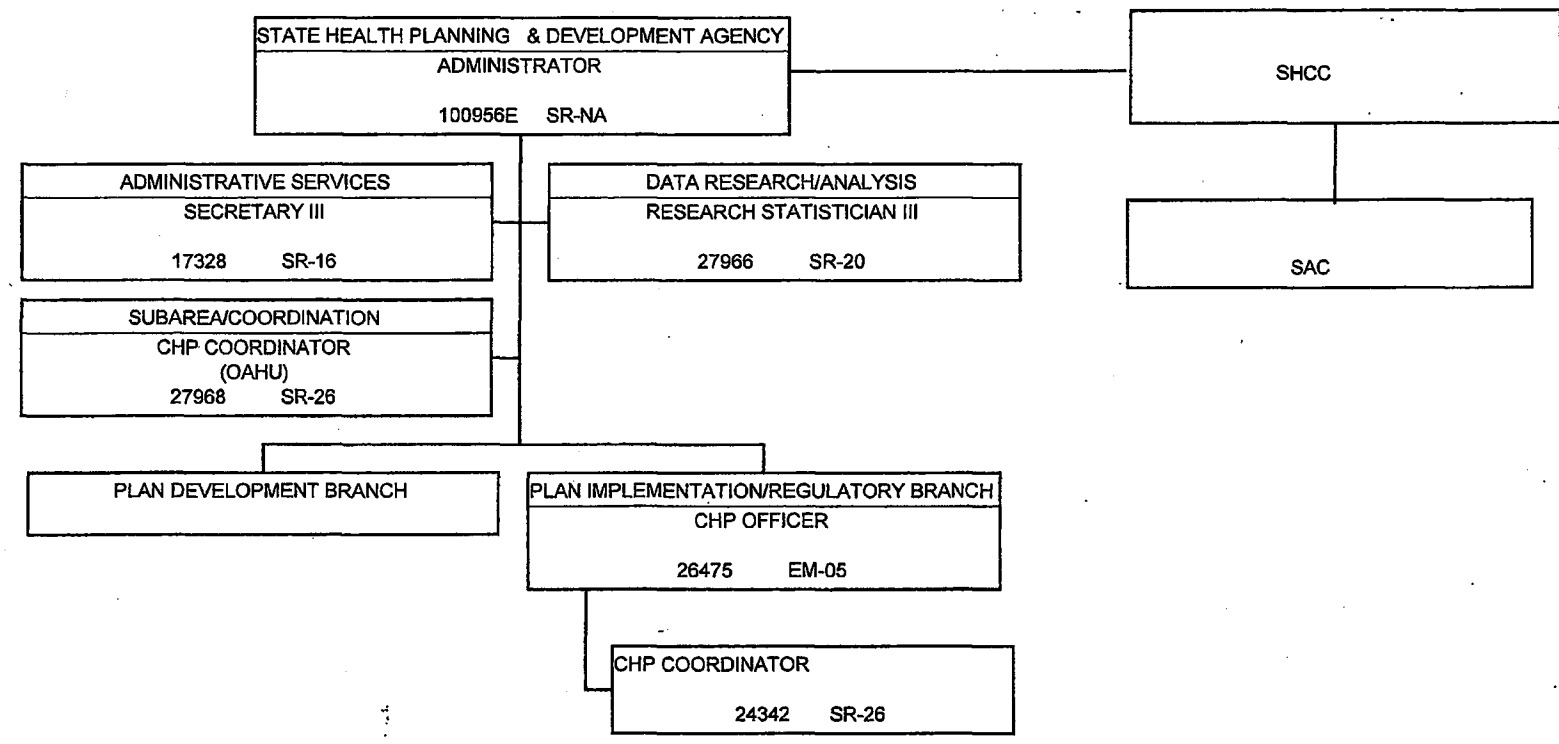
STATE HEALTH PLANNING & DEVELOPMENT AGENCY
ADMINISTRATOR
100956E SR-NA

SHCC

SAC

ADMINISTRATIVE SERVICES
SECRETARY III
17328 SR-16

DATA RESEARCH/ANALYSIS
RESEARCH STATISTICIAN III
27966 SR-20

SUBAREA/COORDINATION
CHP COORDINATOR
(OAHU)
27968 SR-26

PLAN DEVELOPMENT BRANCH

PLAN IMPLEMENTATION/REGULATORY BRANCH
CHP OFFICER
26475 EM-05

CHP COORDINATOR
24342 SR-26